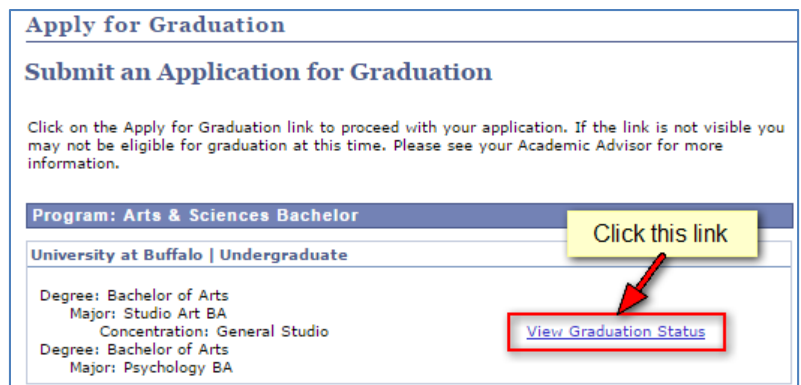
Apply for Graduation

Submit an Application for Graduation

Click on the Apply for Graduation link to proceed with your application. If the link is not visible you may not be eligible for graduation at this time. Please see your Academic Advisor for more information.

Program: Arts & Sciences Bachelor

University at Buffalo | Undergraduate

Click this link

Degree: Bachelor of Arts
Major: Studio Art BA
Concentration: General Studio
Degree: Bachelor of Arts
Major: Psychology BA

View Graduation Status